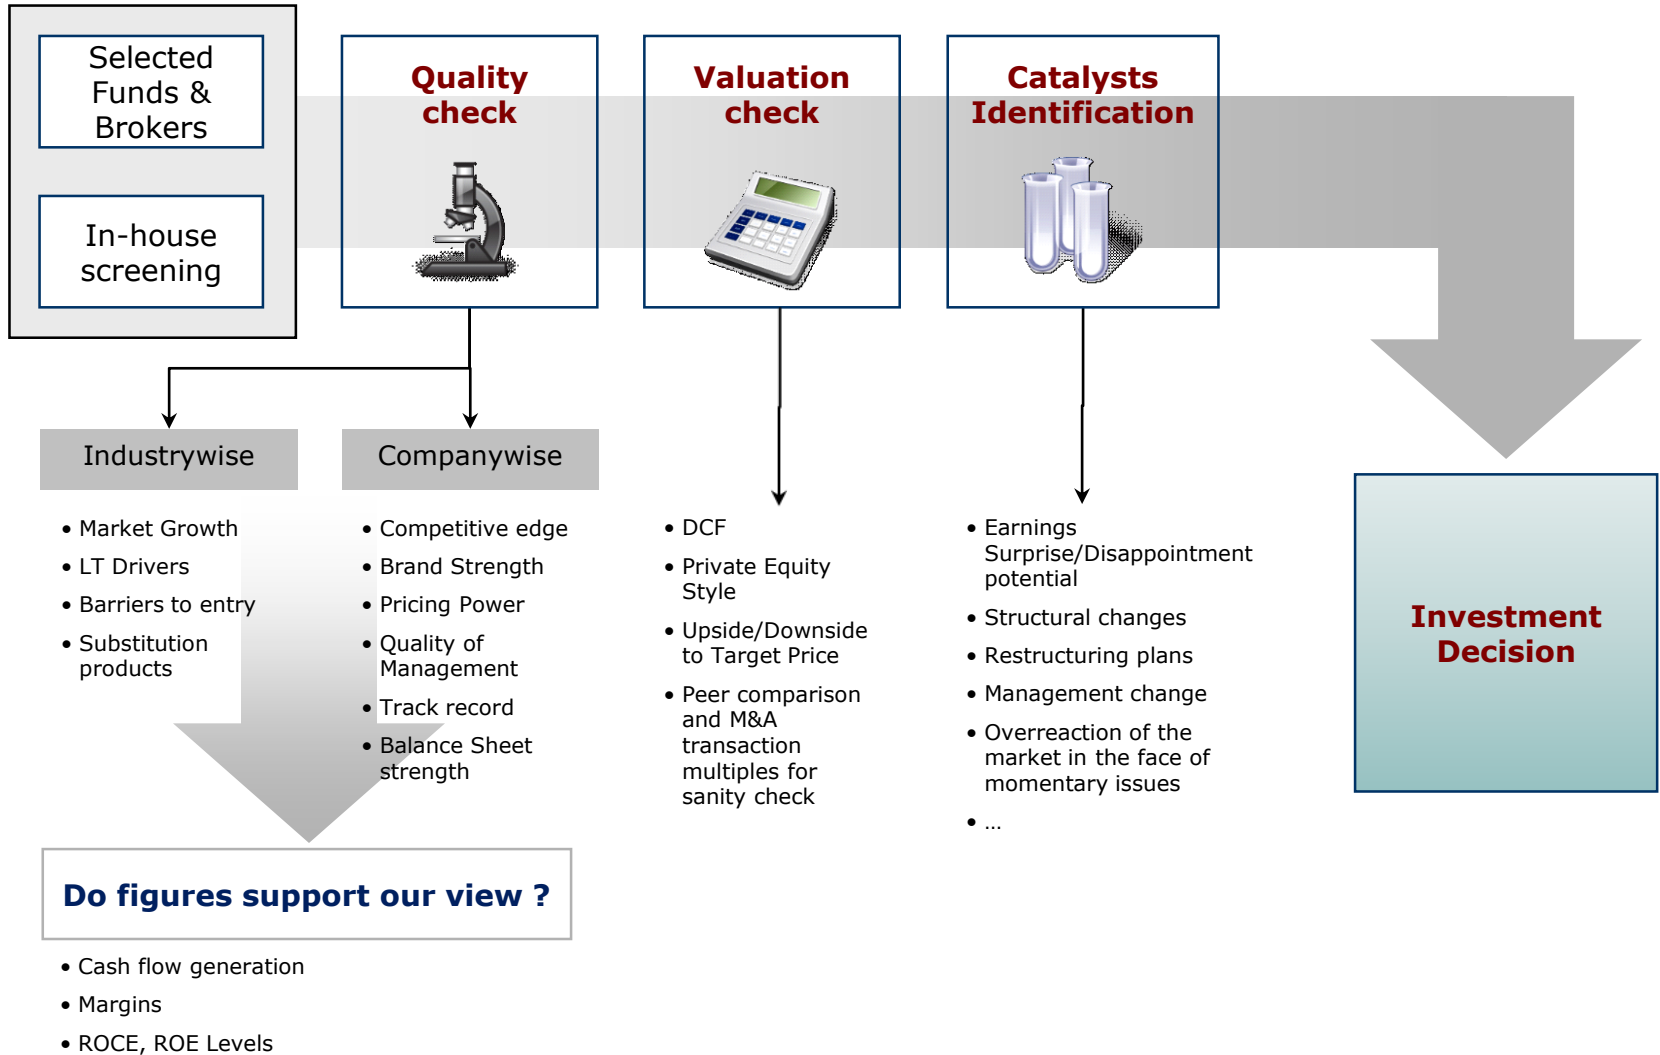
Selected Funds & Brokers

In-house screening

Quality check

Valuation check

Catalysts Identification

Industrywise

• Market Growth
• LT Drivers
• Barriers to entry
• Substitution products

Companywise

• Competitive edge
• Brand Strength
• Pricing Power
• Quality of Management
• Track record
• Balance Sheet strength

• DCF
• Private Equity Style
• Upside/Downside to Target Price
• Peer comparison and M&A transaction multiples for sanity check

• Earnings Surprise/Disappointment potential
• Structural changes
• Restructuring plans
• Management change
• Overreaction of the market in the face of momentary issues
• ...

Investment Decision

Do figures support our view ?

• Cash flow generation
• Margins
• ROCE, ROE Levels